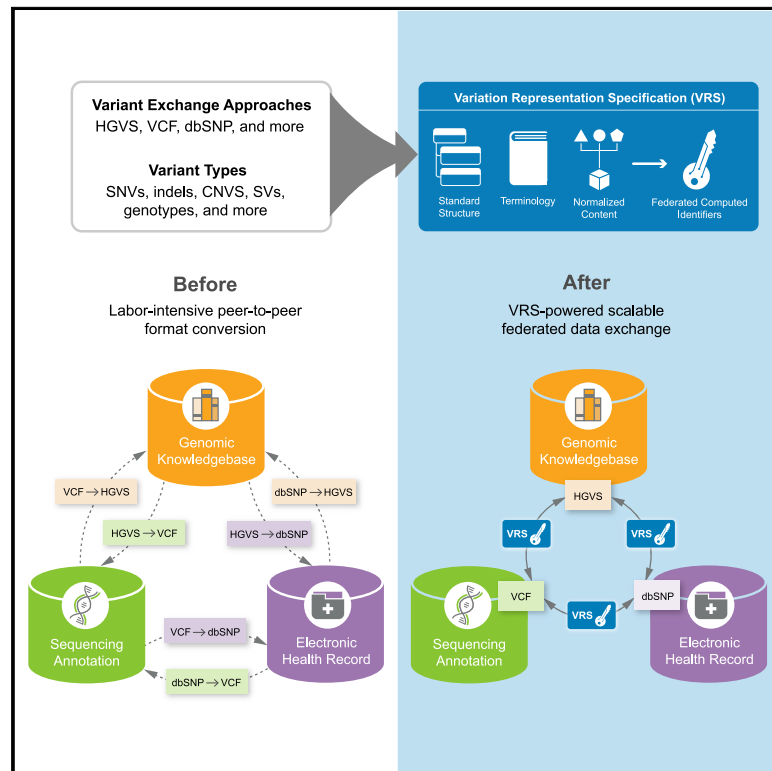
Variant Exchange Approaches
HGVS, VCF, dbSNP, and more

Variant Types
SNVs, indels, CNVS, SVs, genotypes, and more

Variation Representation Specification (VRS)

Standard Structure

Terminology

Normalized Content

Federated Computed Identifiers

Before
Labor-intensive peer-to-peer format conversion

Genomic Knowledgebase

VCF → HGVS

dbSNP → HGVS

HGVS → VCF

HGVS → dbSNP

Sequencing Annotation

Electronic Health Record

VCF → dbSNP

dbSNP → VCF

After
VRS-powered scalable federated data exchange

Genomic Knowledgebase

HGVS

VRS

VRS

VCF

VRS

dbSNP

Sequencing Annotation

Electronic Health Record